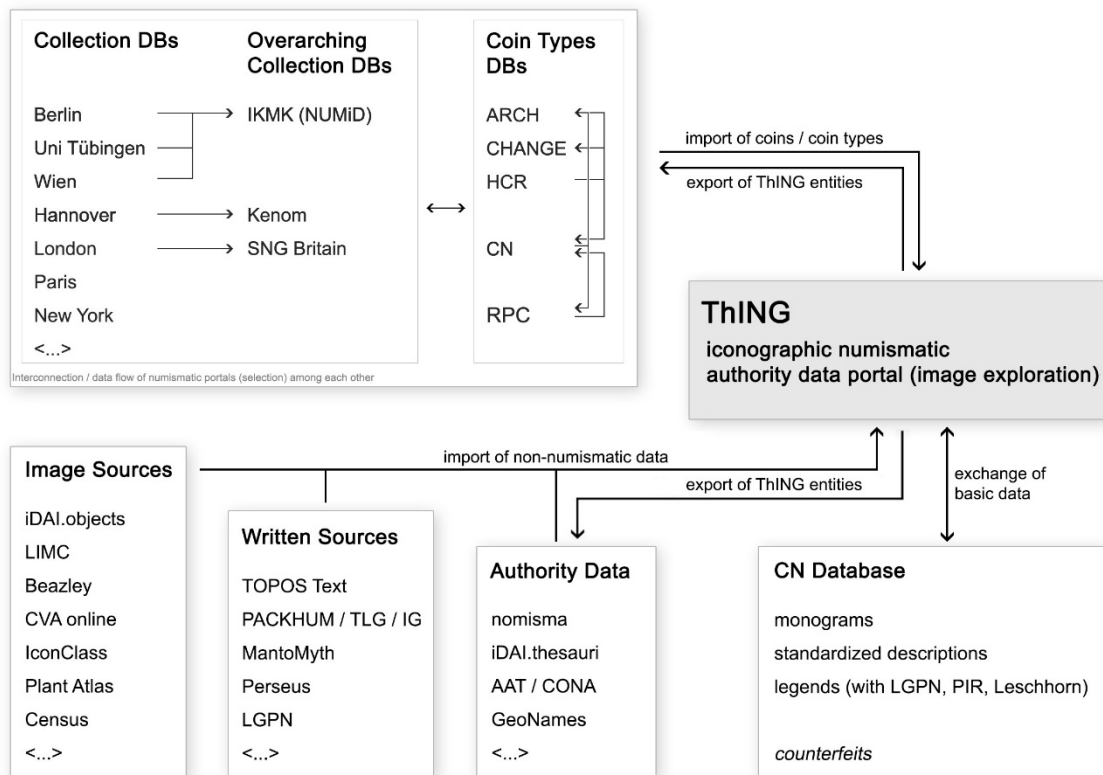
Collection DBs

Berlin
Uni Tübingen
Wien
Hannover
London
Paris
New York
<...>

Overarching Collection DBs

IKMK (NUMiD)
Kenom
SNG Britain

Coin Types DBs

ARCH
CHANGE
HCR
CN
RPC

Interconnection / data flow of numismatic portals (selection) among each other

import of coins / coin types
export of ThING entities

ThING
iconographic numismatic authority data portal (image exploration)

import of non-numismatic data
export of ThING entities
exchange of basic data

Image Sources

iDAI.objects
LIMC
Beazley
CVA online
IconClass
Plant Atlas
Census
<...>

Written Sources

TOPOS Text
PACKHUM / TLG / IG
MantoMyth
Perseus
LGPN
<...>

Authority Data

nomisma
iDAI.thesauri
AAT / CONA
GeoNames
<...>

CN Database

monograms
standardized descriptions
legends (with LGPN, PIR, Leschhorn)

counterfeits